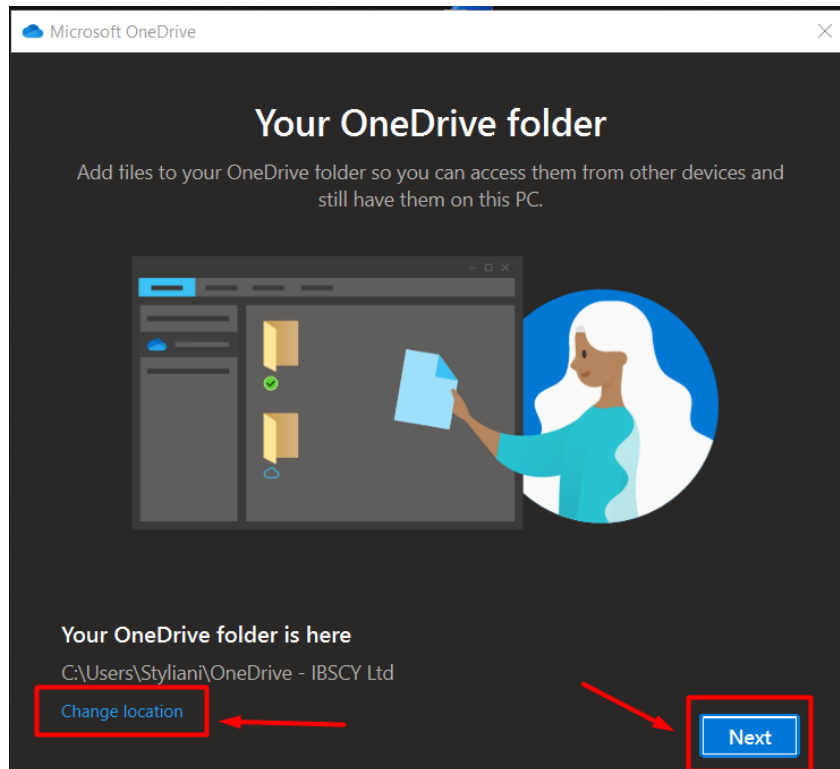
Microsoft OneDrive

Your OneDrive folder

Add files to your OneDrive folder so you can access them from other devices and still have them on this PC.

Your OneDrive folder is here

C:\Users\Styliani\OneDrive - IBSCY Ltd

Change location

Next